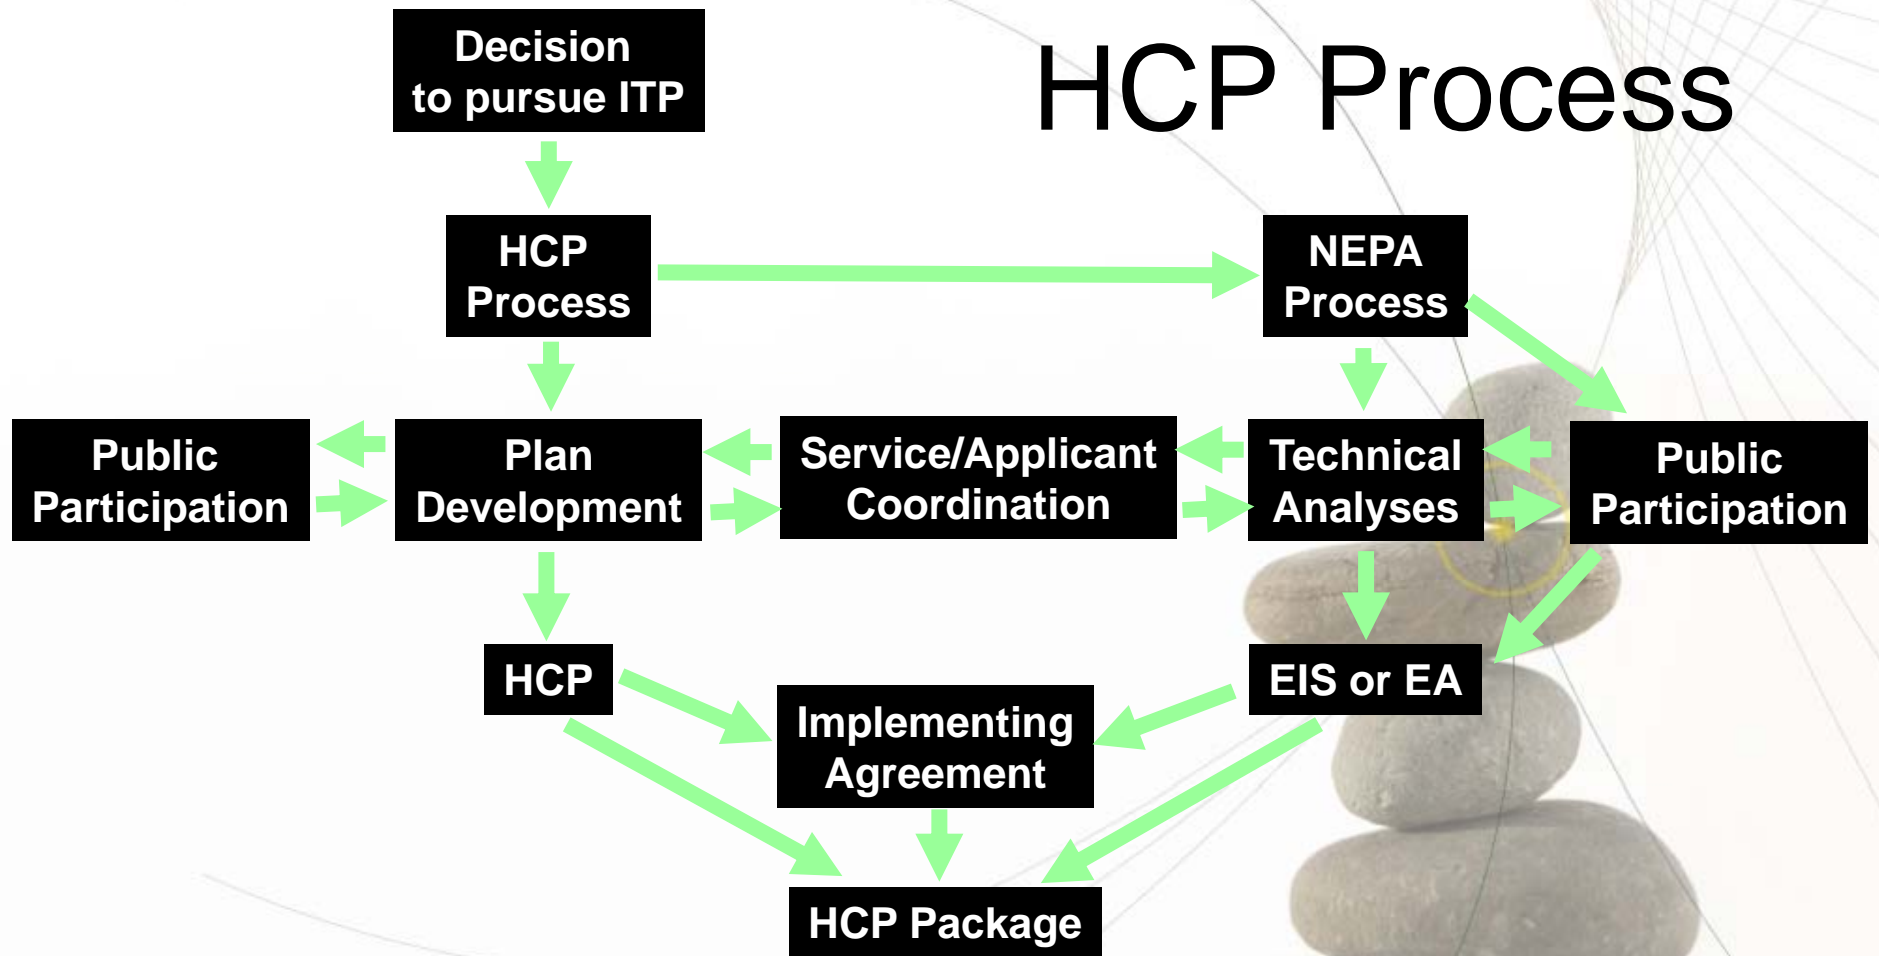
HCP Process

Decision to pursue ITP

HCP Process

NEPA Process

Public Participation

Plan Development

Service/Applicant Coordination

Technical Analyses

Public Participation

HCP

EIS or EA

Implementing Agreement

HCP Package